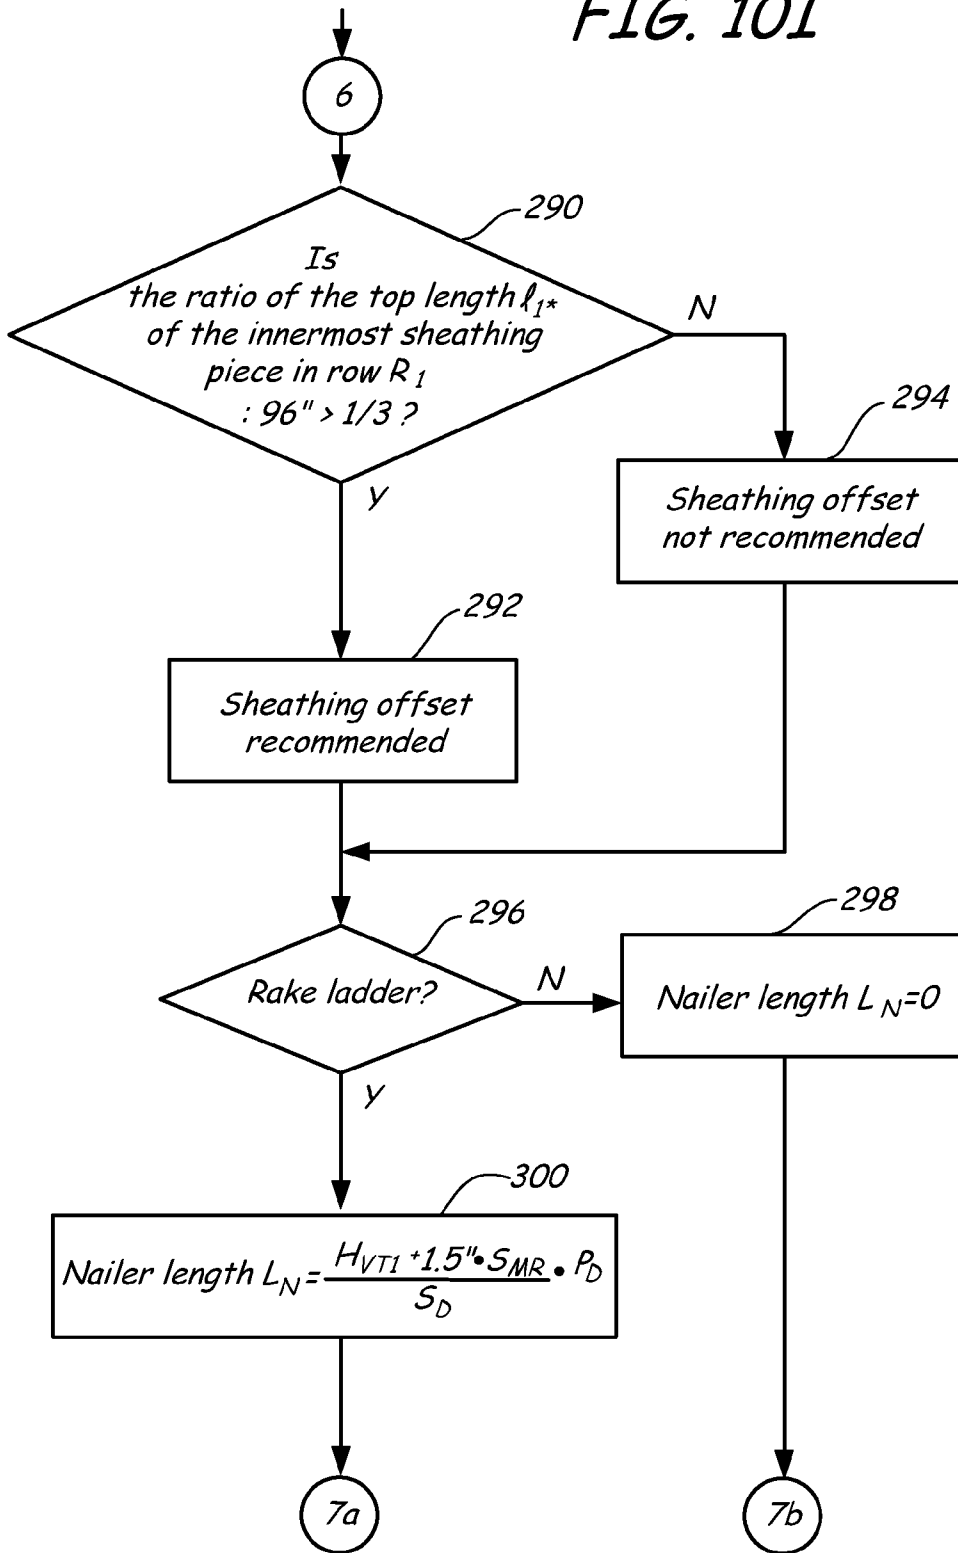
FIG. 10I

6

290

Is the ratio of the top length $\ell_{1*}$ of the innermost sheathing piece in row $R_1$ : 96" > 1/3 ?

N

294

Y

Sheathing offset not recommended

292

Sheathing offset recommended

296

298

Rake ladder?

N

Nailer length $L_N$=0

Y

300

Nailer length $L_N = \frac{H_{VT1} + 1.5" \cdot S_{MR}}{S_D} \cdot P_D$

7a

7b